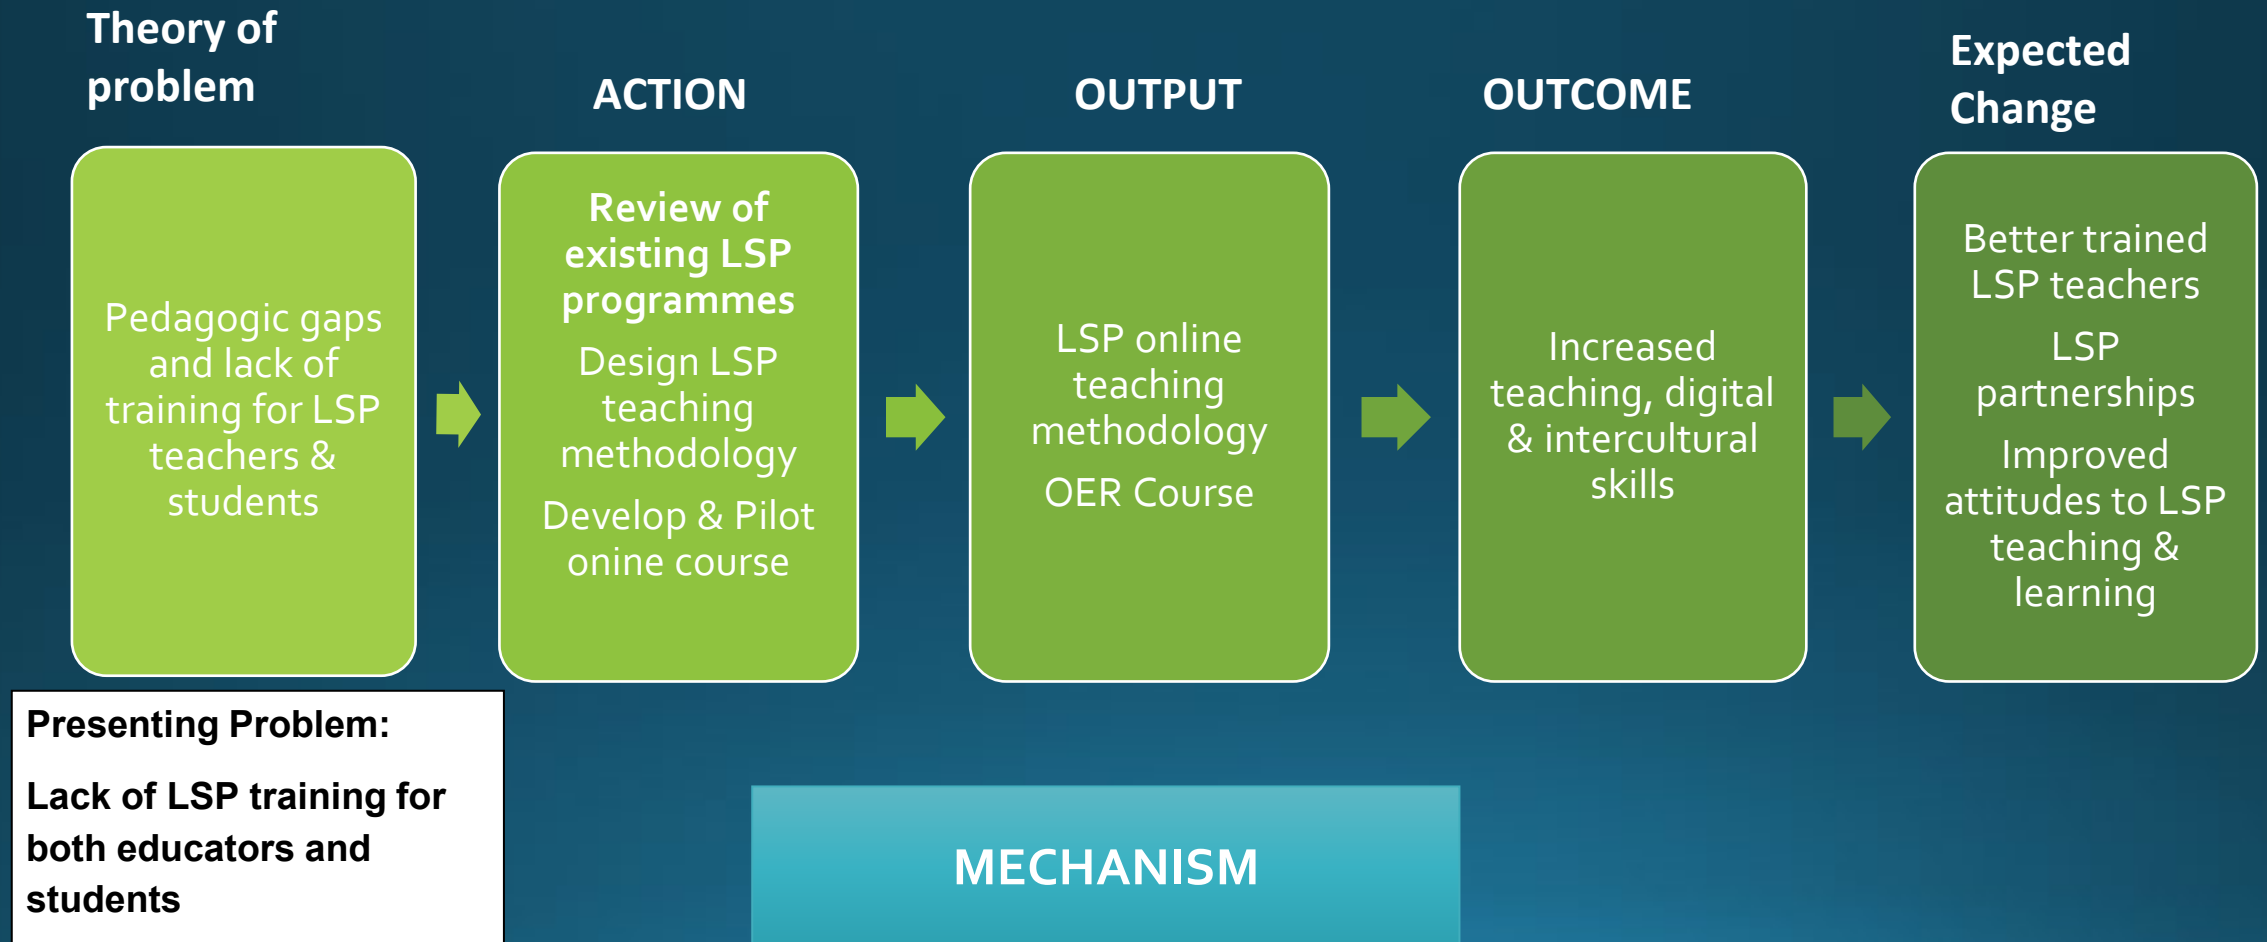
Theory of problem

ACTION

OUTPUT

OUTCOME

Expected Change

Pedagogic gaps and lack of training for LSP teachers & students

Review of existing LSP programmes

Design LSP teaching methodology

Develop & Pilot onine course

LSP online teaching methodology

OER Course

Increased teaching, digital & intercultural skills

Better trained LSP teachers

LSP partnerships

Improved attitudes to LSP teaching & learning

Presenting Problem:

Lack of LSP training for both educators and students

MECHANISM